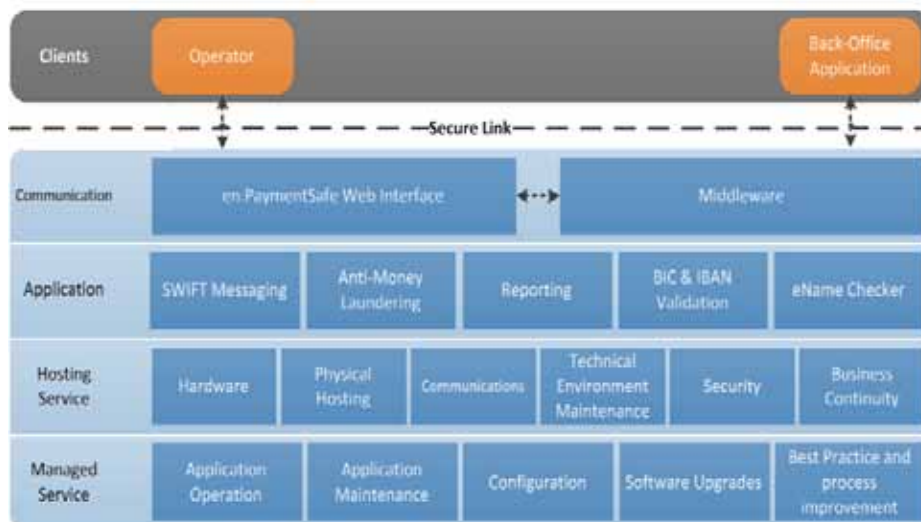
Clients

Operator

Back-Office Application

Secure Link

Communication

en-PaymentSafe Web Interface

Middleware

Application

SWIFT Messaging

Anti-Money Laundering

Reporting

BIC & IBAN Validation

eName Checker

Hosting Service

Hardware

Physical Hosting

Communications

Technical Environment Maintenance

Security

Business Continuity

Managed Service

Application Operation

Application Maintenance

Configuration

Software Upgrades

Best Practice and process improvement